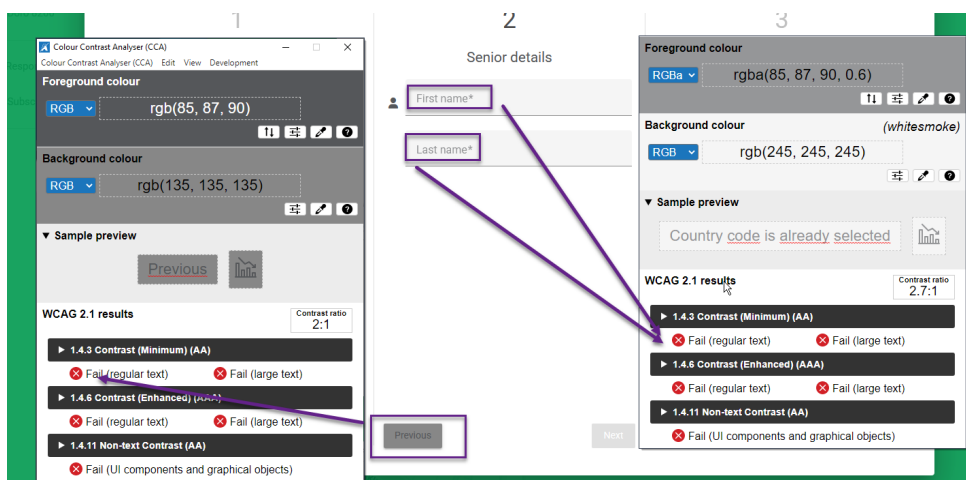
1

2

3

Colour Contrast Analyser (CCA)

Colour Contrast Analyser (CCA) Edit View Development

Foreground colour

RGB

rgb(85, 87, 90)

Background colour

RGB

rgb(135, 135, 135)

▼ Sample preview

Previous

WCAG 2.1 results

Contrast ratio
2:1

▶ 1.4.3 Contrast (Minimum) (AA)

Fail (regular text)

Fail (large text)

▶ 1.4.6 Contrast (Enhanced) (AAA)

Fail (regular text)

Fail (large text)

▶ 1.4.11 Non-text Contrast (AA)

Fail (UI components and graphical objects)

Senior details

First name*

Last name*

Previous

Next

Foreground colour

RGBa

rgba(85, 87, 90, 0.6)

Background colour

(whitesmoke)

RGB

rgb(245, 245, 245)

▼ Sample preview

Country code is already selected

WCAG 2.1 results

Contrast ratio
2.7:1

▶ 1.4.3 Contrast (Minimum) (AA)

Fail (regular text)

Fail (large text)

▶ 1.4.6 Contrast (Enhanced) (AAA)

Fail (regular text)

Fail (large text)

▶ 1.4.11 Non-text Contrast (AA)

Fail (UI components and graphical objects)